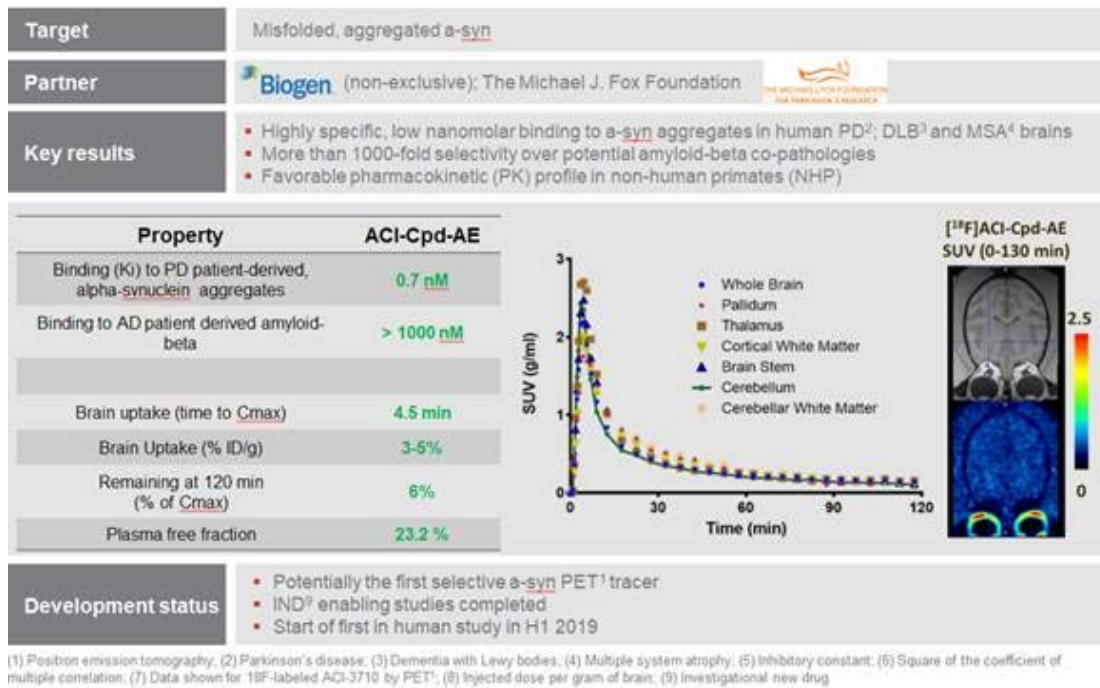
Target

Misfolded, aggregated a-syn

Partner

Biogen (non-exclusive); The Michael J. Fox Foundation

THE MICHAEL J. FOX FOUNDATION FOR PARKINSON'S RESEARCH

Key results

- Highly specific, low nanomolar binding to a-syn aggregates in human PD$^2$; DLB$^3$ and MSA$^4$ brains
- More than 1000-fold selectivity over potential amyloid-beta co-pathologies
- Favorable pharmacokinetic (PK) profile in non-human primates (NHP)

| Property | ACI-Cpd-AE |
|---|---|
| Binding (Ki) to PD patient-derived, alpha-synuclein aggregates | 0.7 nM |
| Binding to AD patient derived amyloid-beta | > 1000 nM |
| | |
| Brain uptake (time to Cmax) | 4.5 min |
| Brain Uptake (% ID/g) | 3-5% |
| Remaining at 120 min (% of Cmax) | 6% |
| Plasma free fraction | 23.2 % |

3
2
1
0
SUV (g/ml)
0 30 60 90 120
Time (min)

Whole Brain
Pallidum
Thalamus
Cortical White Matter
Brain Stem
Cerebellum
Cerebellar White Matter

[$^{18}$F]ACI-Cpd-AE
SUV (0-130 min)
2.5
0

Development status

- Potentially the first selective a-syn PET$^1$ tracer
- IND$^9$ enabling studies completed
- Start of first in human study in H1 2019

(1) Positron emission tomography; (2) Parkinson's disease; (3) Dementia with Lewy bodies; (4) Multiple system atrophy; (5) Inhibitory constant; (6) Square of the coefficient of multiple correlation; (7) Data shown for 18F-labeled ACI-3710 by PET$^1$; (8) Injected dose per gram of brain; (9) Investigational new drug